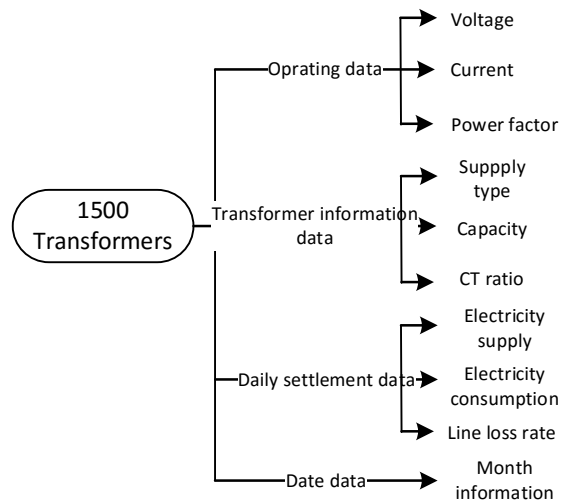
1500 Transformers

Oprating data

Voltage

Current

Power factor

Transformer information data

Suppply type

Capacity

CT ratio

Daily settlement data

Electricity supply

Electricity consumption

Line loss rate

Date data

Month information